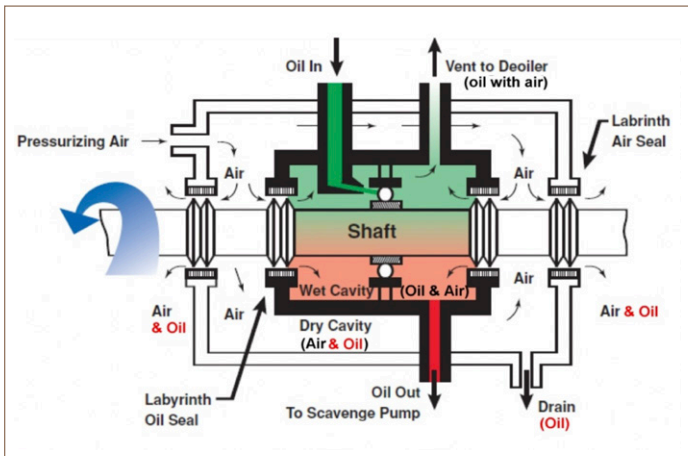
Oil In

Vent to Deoiler (oil with air)

Pressurizing Air

Labrinth Air Seal

Air

Air

Shaft

Wet Cavity (Oil & Air)

Air & Oil

Air

Air

Air & Oil

Dry Cavity (Air & Oil)

Labyrinth Oil Seal

Oil Out To Scavenge Pump

Drain (Oil)